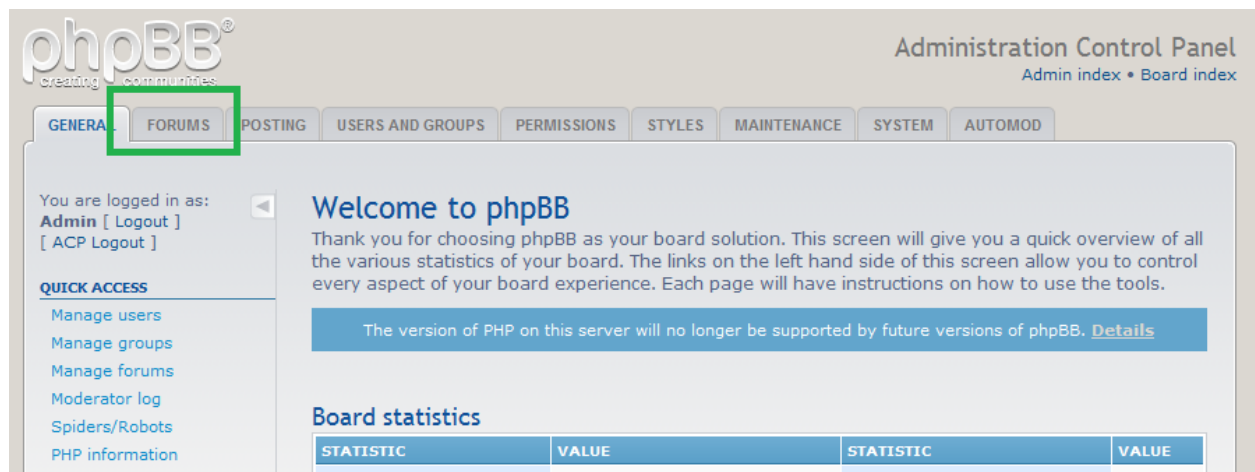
phpBB®
creating communities

Administration Control Panel
Admin index • Board index

GENERAL FORUMS POSTING USERS AND GROUPS PERMISSIONS STYLES MAINTENANCE SYSTEM AUTOMOD

You are logged in as:
Admin [ Logout ]
[ ACP Logout ]

QUICK ACCESS
Manage users
Manage groups
Manage forums
Moderator log
Spiders/Robots
PHP information

Welcome to phpBB

Thank you for choosing phpBB as your board solution. This screen will give you a quick overview of all the various statistics of your board. The links on the left hand side of this screen allow you to control every aspect of your board experience. Each page will have instructions on how to use the tools.

The version of PHP on this server will no longer be supported by future versions of phpBB. Details

Board statistics

| STATISTIC | VALUE | STATISTIC | VALUE |
|---|---|---|---|